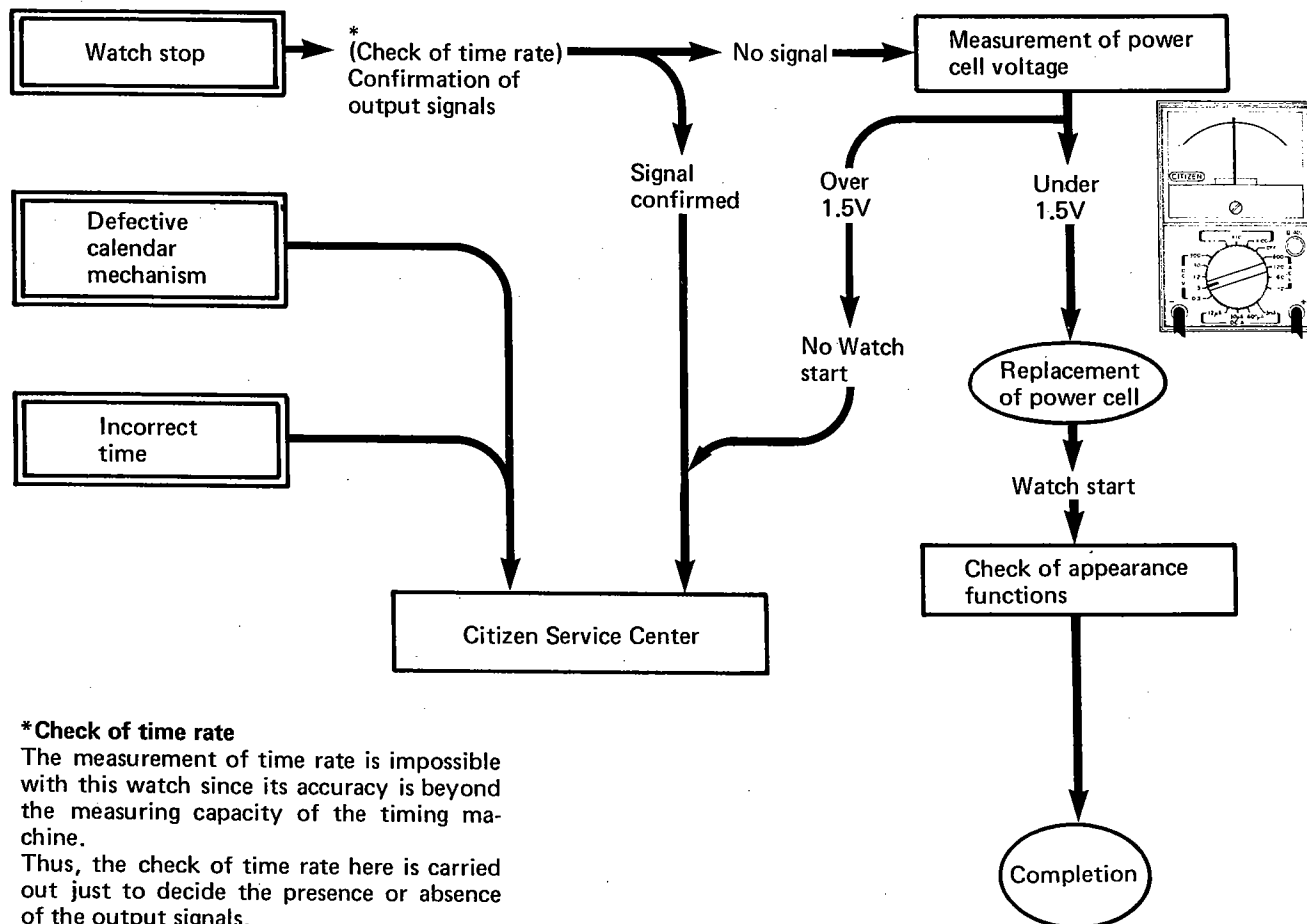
Watch stop

*
(Check of time rate)
Confirmation of output signals

No signal

Measurement of power cell voltage

Signal confirmed

Over 1.5V

Under 1.5V

CITIZEN

Defective calendar mechanism

No Watch start

Replacement of power cell

Incorrect time

Watch start

Check of appearance functions

Citizen Service Center

*Check of time rate
The measurement of time rate is impossible with this watch since its accuracy is beyond the measuring capacity of the timing machine.
Thus, the check of time rate here is carried out just to decide the presence or absence of the output signals.

Completion